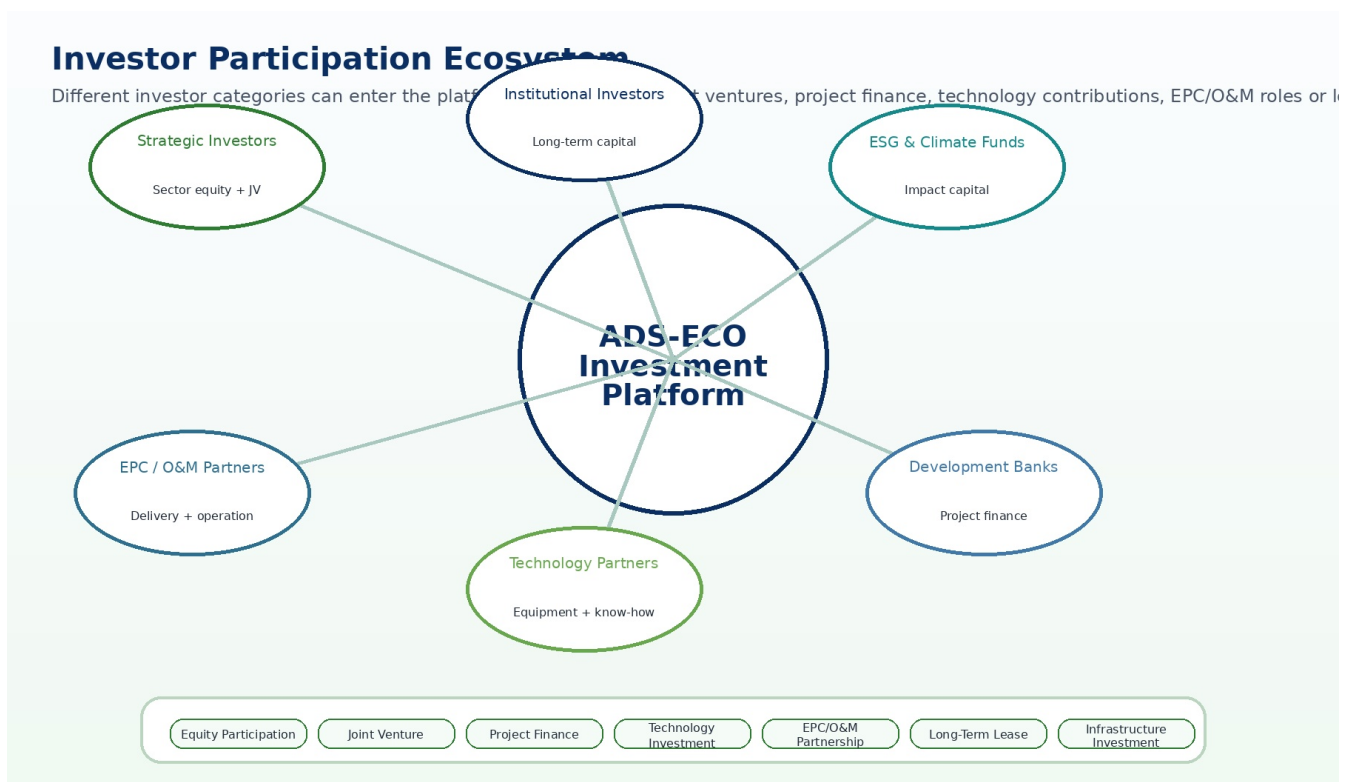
Investor Participation Ecosystem

Different investor categories can enter the platf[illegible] ventures, project finance, technology contributions, EPC/O&M roles or l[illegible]

Institutional Investors
Long-term capital

Strategic Investors
Sector equity + JV

ESG & Climate Funds
Impact capital

ADS-ECO Investment Platform

EPC / O&M Partners
Delivery + operation

Development Banks
Project finance

Technology Partners
Equipment + know-how

Equity Participation | Joint Venture | Project Finance | Technology Investment | EPC/O&M Partnership | Long-Term Lease | Infrastructure Investment